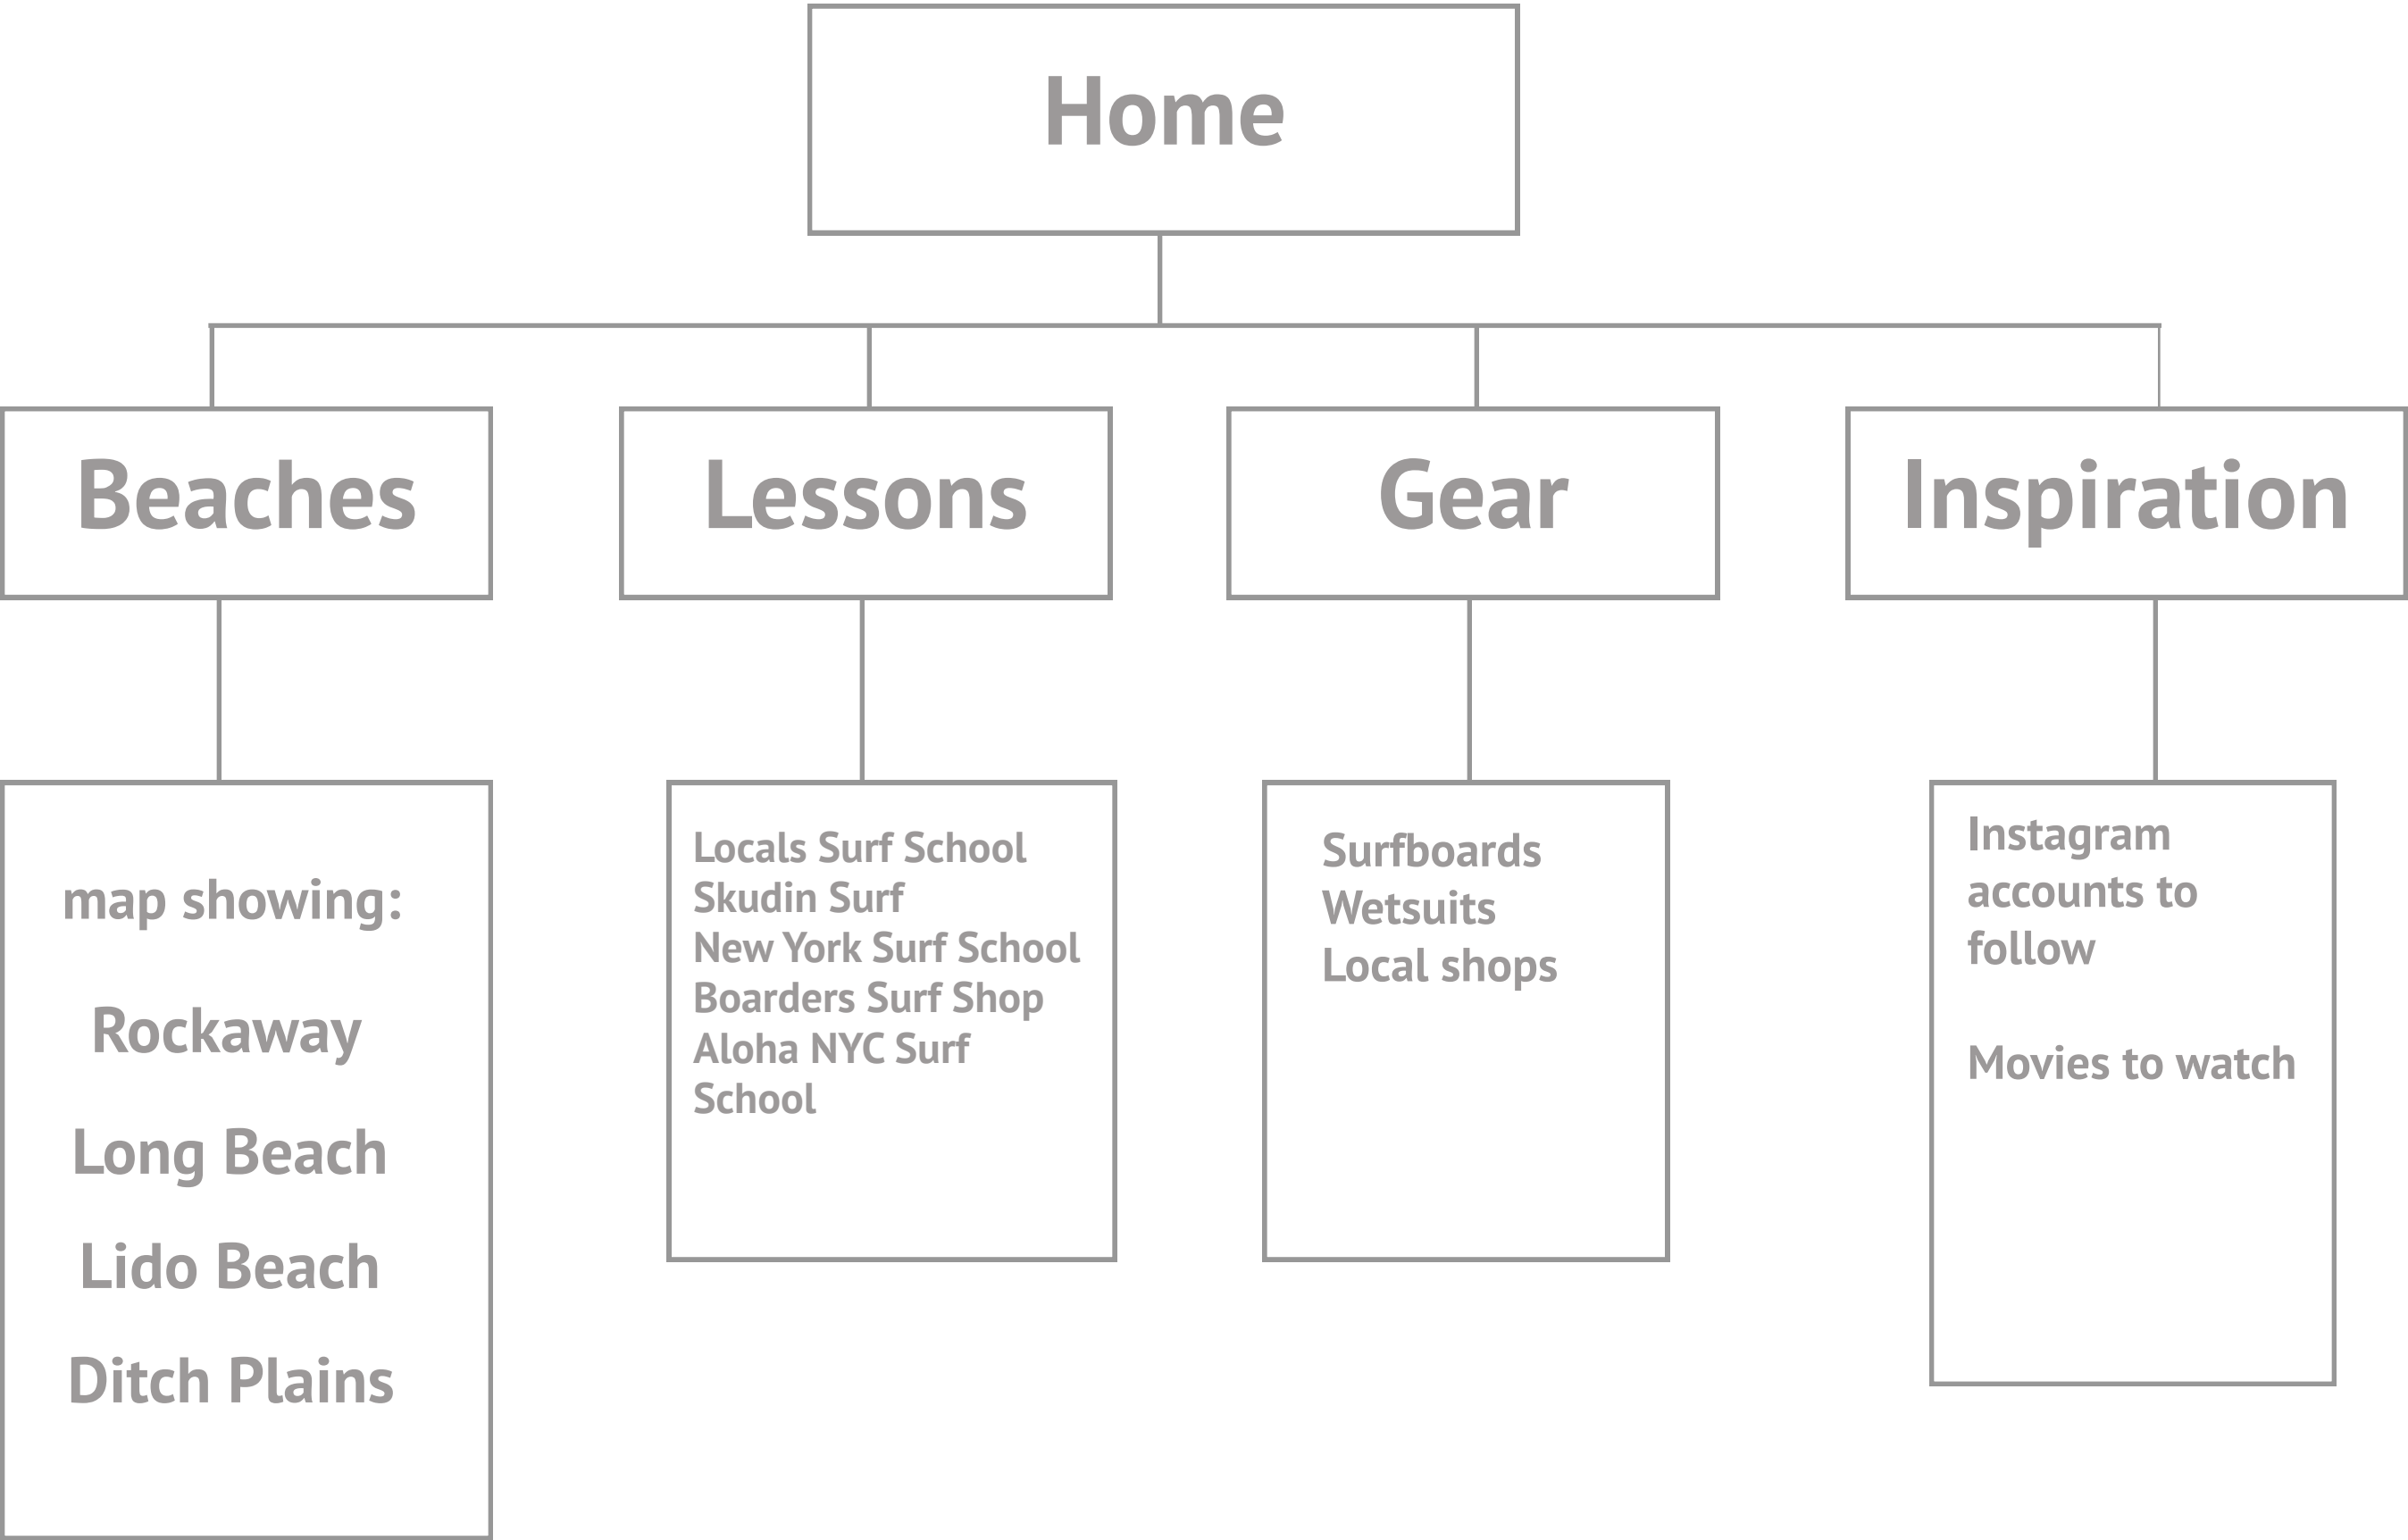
Home

Beaches

Lessons

Gear

Inspiration

map showing:

Rockaway

Long Beach

Lido Beach

Ditch Plains

Locals Surf School
Skudin Surf
New York Surf School
Boarders Surf Shop
Aloha NYC Surf School

Surfboards
Wetsuits
Local shops

Instagram accounts to follow

Movies to watch